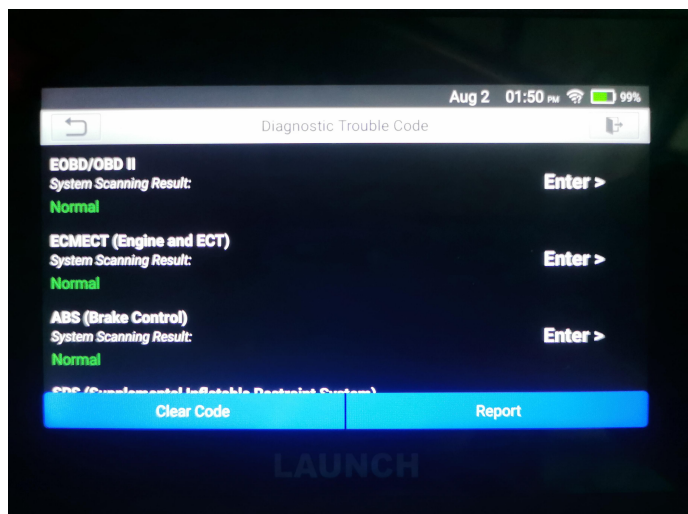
Aug 2 01:50 PM 99%

Diagnostic Trouble Code

EOBD/OBD II
System Scanning Result:
Normal
Enter >

ECMECT (Engine and ECT)
System Scanning Result:
Normal
Enter >

ABS (Brake Control)
System Scanning Result:
Normal
Enter >

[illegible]

Clear Code
Report

LAUNCH